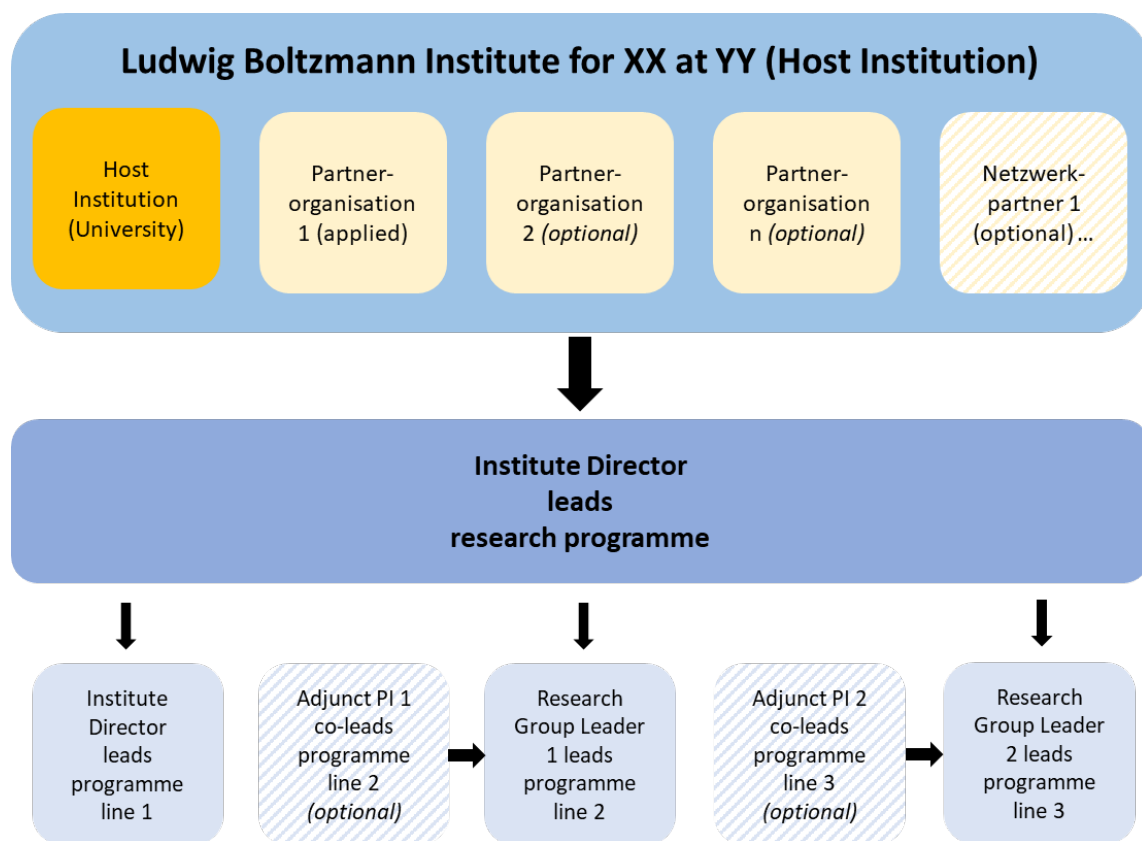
Ludwig Boltzmann Institute for XX at YY (Host Institution)

Host Institution (University)

Partner-organisation 1 (applied)

Partner-organisation 2 *(optional)*

Partner-organisation n *(optional)*

Netzwerk-partner 1 (optional)…

Institute Director leads research programme

Institute Director leads programme line 1

Adjunct PI 1 co-leads programme line 2 *(optional)*

Research Group Leader 1 leads programme line 2

Adjunct PI 2 co-leads programme line 3 *(optional)*

Research Group Leader 2 leads programme line 3